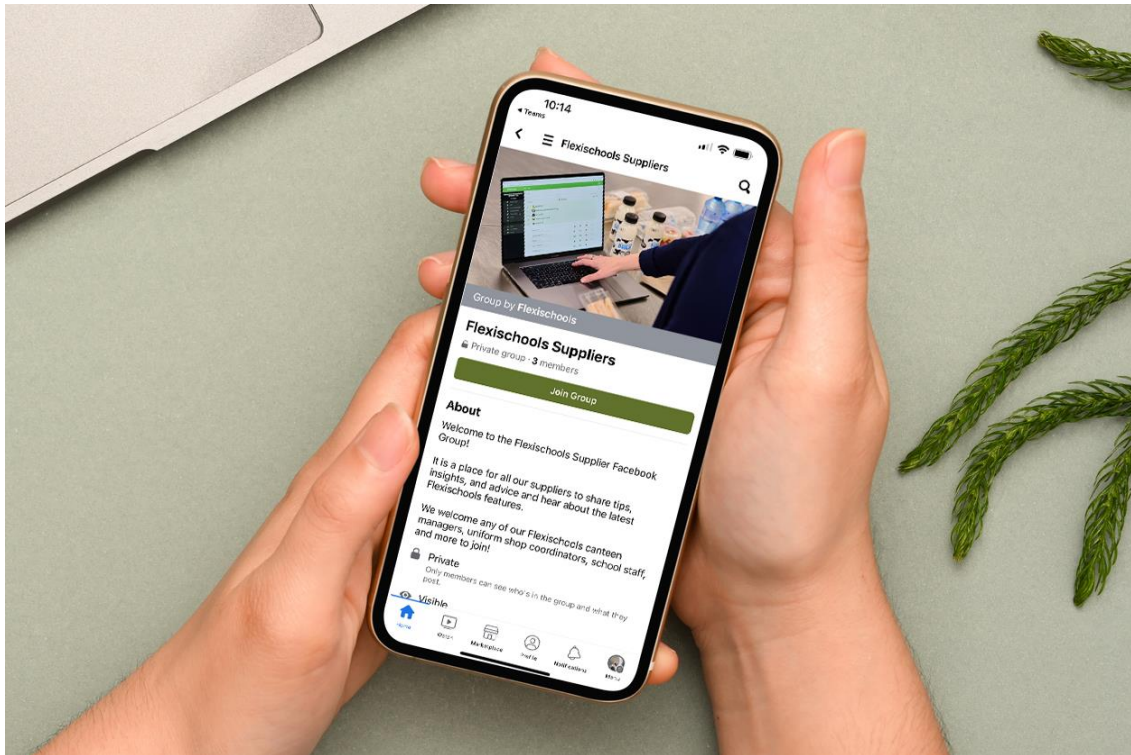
10:14
◂ Teams

Flexischools Suppliers

Group by Flexischools

Flexischools Suppliers

Private group · 3 members

Join Group

About

Welcome to the Flexischools Supplier Facebook Group!

It is a place for all our suppliers to share tips, insights, and advice and hear about the latest Flexischools features.

We welcome any of our Flexischools canteen managers, uniform shop coordinators, school staff, and more to join!

Private
Only members can see who's in the group and what they post.

Visible

Home
Watch
Marketplace
Profile
Notifications
Menu